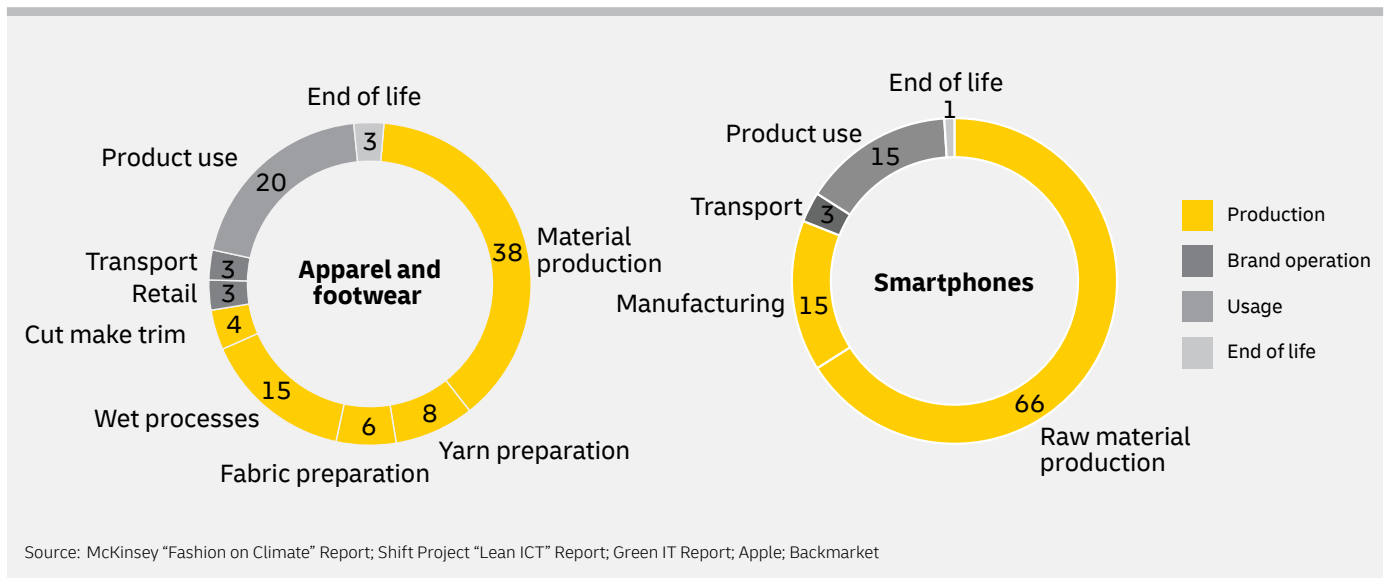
End of life
3
Product use
20
Transport
3
Retail
3
Cut make trim
4
Wet processes
15
Fabric preparation
6
Yarn preparation
8
Material production
38
Apparel and footwear

End of life
1
Product use
15
Transport
3
Manufacturing
15
Raw material production
66
Smartphones

Production
Brand operation
Usage
End of life

Source: McKinsey "Fashion on Climate" Report; Shift Project "Lean ICT" Report; Green IT Report; Apple; Backmarket